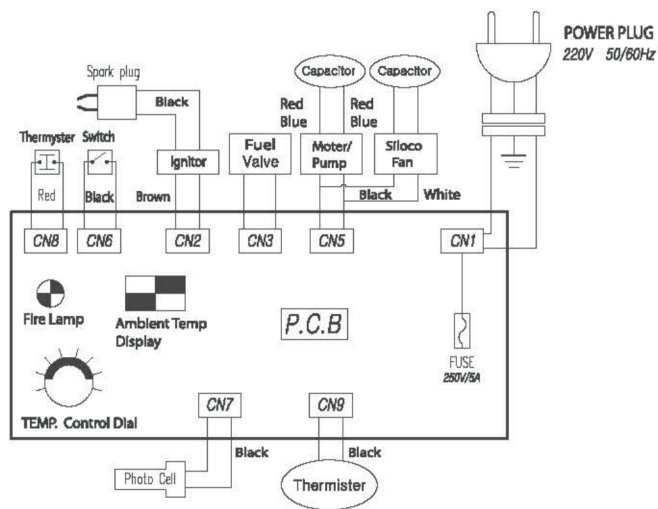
POWER PLUG
220V 50/60Hz

Spark plug

Black

Capacitor

Capacitor

Thermyster

Switch

Red Blue

Red Blue

Ignitor

Fuel Valve

Moter/ Pump

Siloco Fan

Red

Black

Brown

Black

White

CN8

CN6

CN2

CN3

CN5

CN1

Fire Lamp

Ambient Temp Display

P.C.B

FUSE
250V/5A

TEMP. Control Dial

CN7

CN9

Black

Black

Photo Cell

Thermister